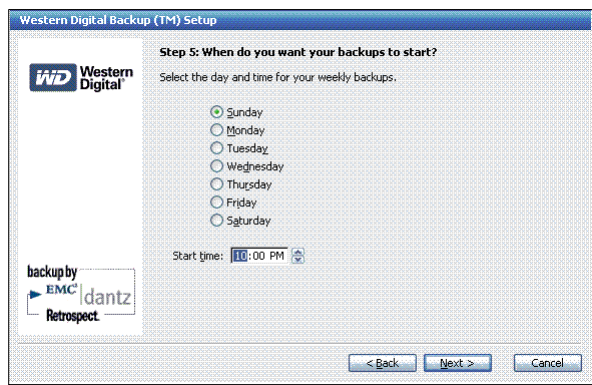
Western Digital Backup (TM) Setup

WD Western Digital®

Step 5: When do you want your backups to start?

Select the day and time for your weekly backups.

Sunday
Monday
Tuesday
Wednesday
Thursday
Friday
Saturday

Start time: 10:00 PM

backup by
EMC² dantz
Retrospect.

< Back
Next >
Cancel